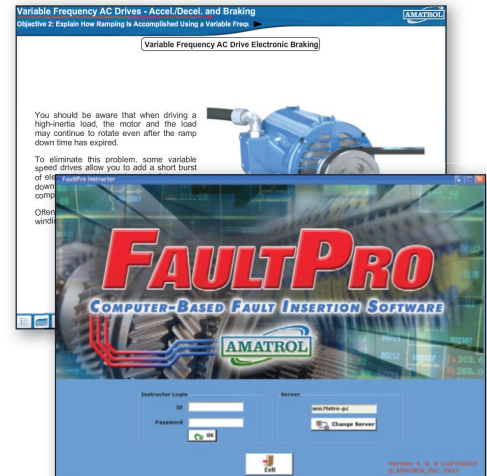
Variable Frequency AC Drives - Accel./Decel. and Braking
AMATROL
Objective 2: Explain How Ramping is Accomplished Using a Variable Freq

Variable Frequency AC Drive Electronic Braking

You should be aware that when driving a high-inertia load, the motor and the load may continue to rotate even after the ramp down time has expired.

To eliminate this problem, some variable speed drives allow you to add a short burst of ele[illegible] down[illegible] comp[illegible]

Often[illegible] windi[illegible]

FaultPro Instructor

FAULTPRO
COMPUTER-BASED FAULT INSERTION SOFTWARE
AMATROL

Instructor Login
ID
Password
OK

Server
win7stre-pc
Change Server

Exit

Version 4. 0. 0 COPYRIGHT
© AMATROL INC. 2012